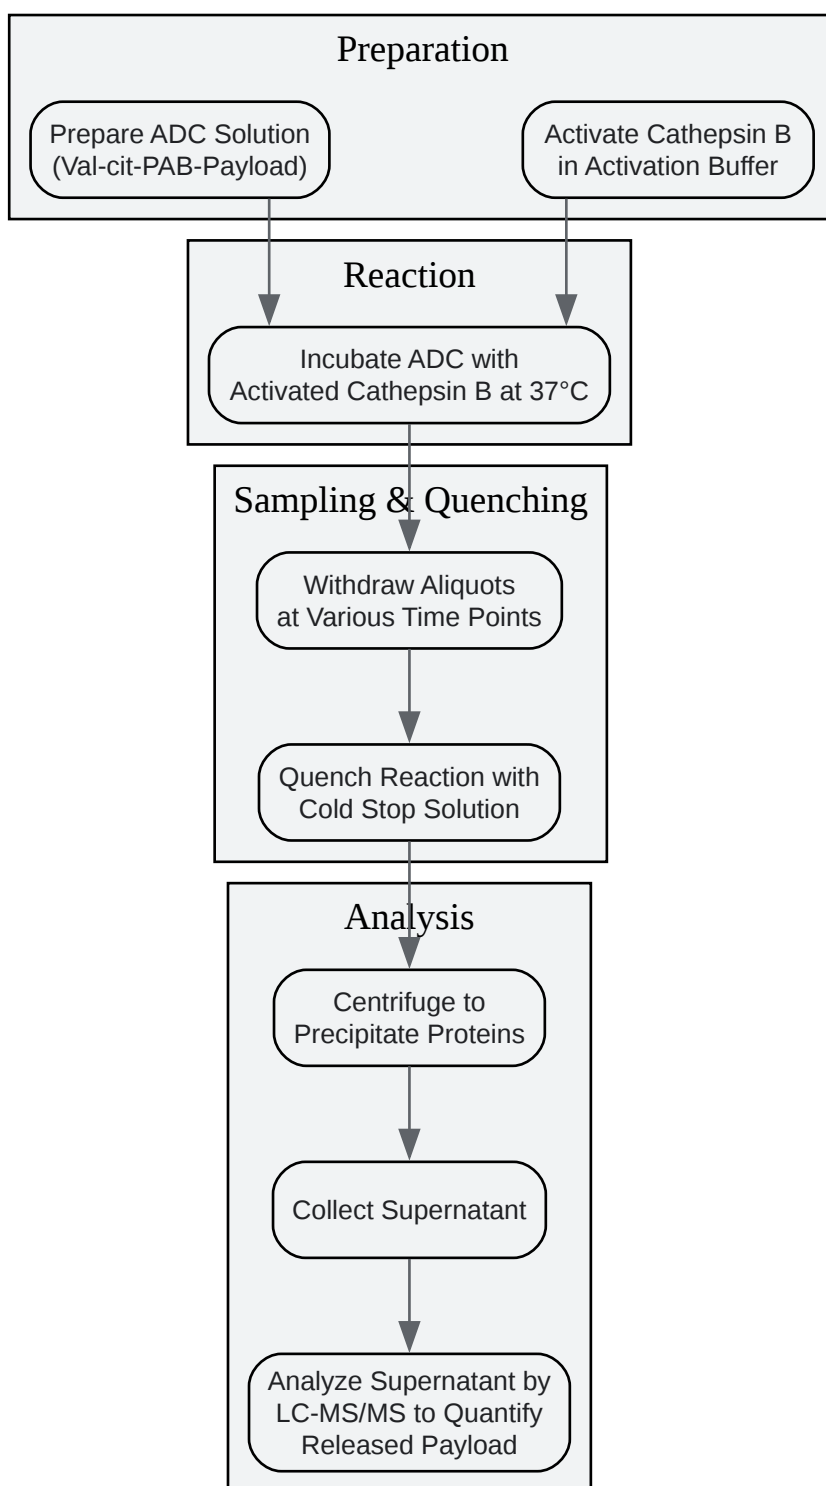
Preparation

Prepare ADC Solution (Val-cit-PAB-Payload)

Activate Cathepsin B in Activation Buffer

Reaction

Incubate ADC with Activated Cathepsin B at 37°C

Sampling & Quenching

Withdraw Aliquots at Various Time Points

Quench Reaction with Cold Stop Solution

Analysis

Centrifuge to Precipitate Proteins

Collect Supernatant

Analyze Supernatant by LC-MS/MS to Quantify Released Payload